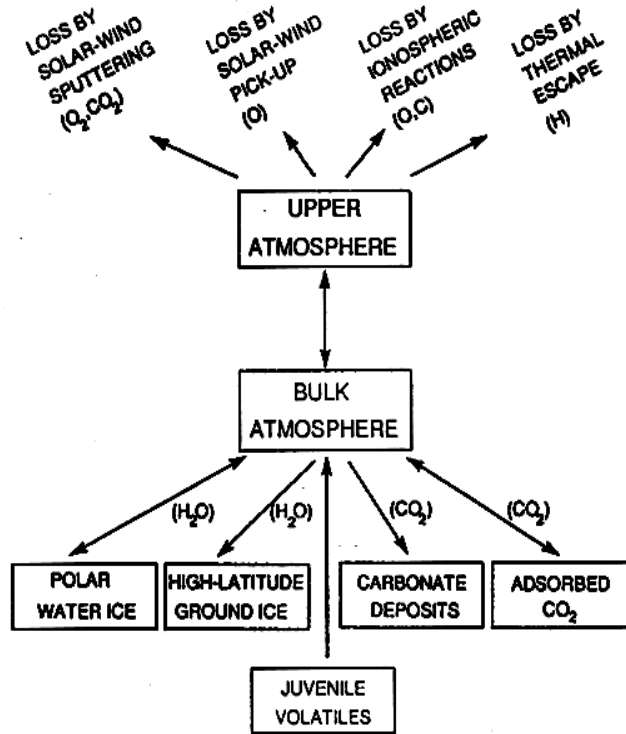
LOSS BY SOLAR-WIND SPUTTERING ($O_2$,$CO_2$)

LOSS BY SOLAR-WIND PICK-UP (O)

LOSS BY IONOSPHERIC REACTIONS (O,C)

LOSS BY THERMAL ESCAPE (H)

UPPER ATMOSPHERE

BULK ATMOSPHERE

($H_2O$)

($H_2O$)

($CO_2$)

($CO_2$)

POLAR WATER ICE

HIGH-LATITUDE GROUND ICE

CARBONATE DEPOSITS

ADSORBED $CO_2$

JUVENILE VOLATILES